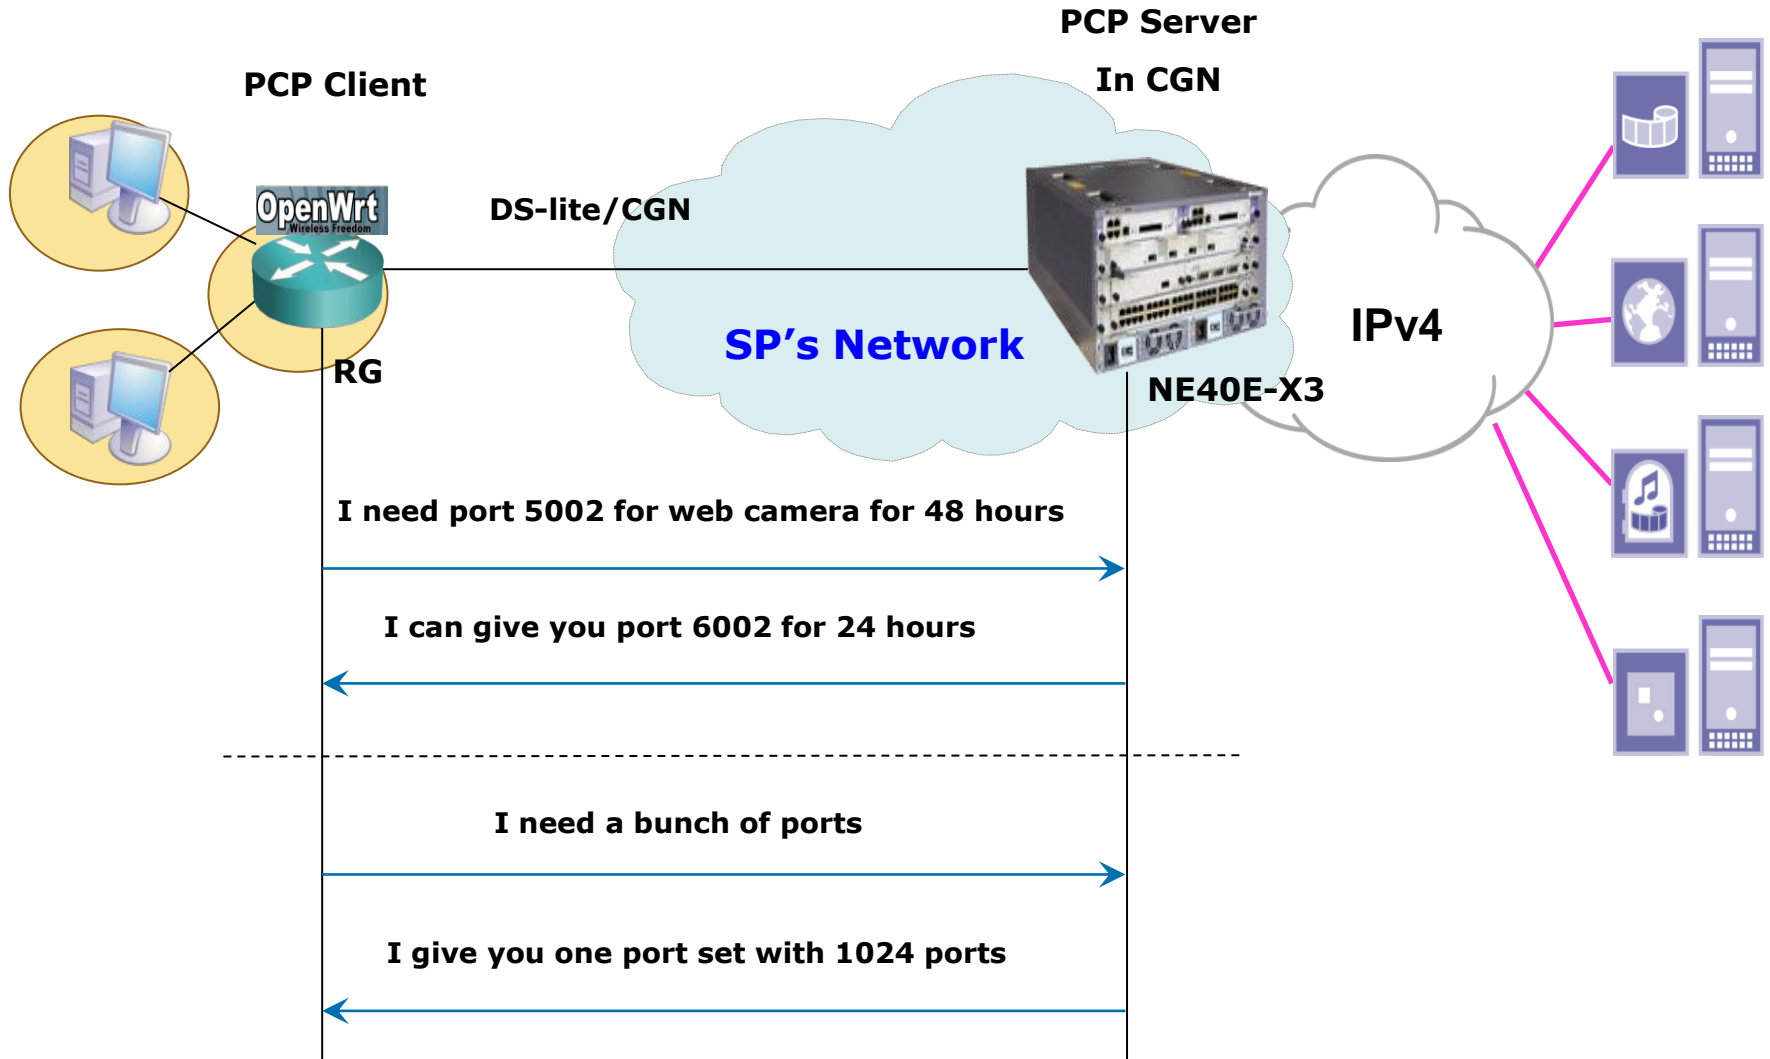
PCP Server
In CGN

PCP Client

OpenWrt
Wireless Freedom

DS-lite/CGN

SP's Network

IPv4

RG

NE40E-X3

I need port 5002 for web camera for 48 hours

I can give you port 6002 for 24 hours

I need a bunch of ports

I give you one port set with 1024 ports